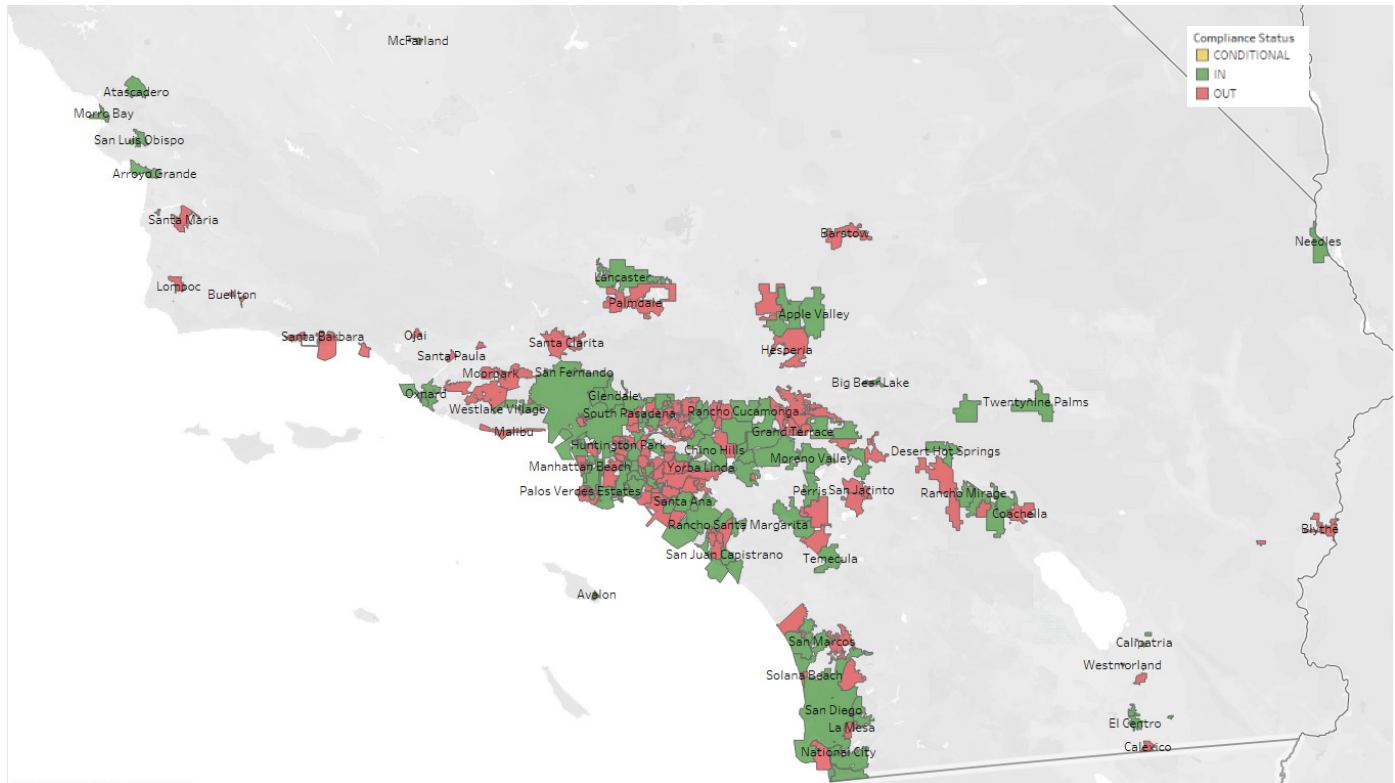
Compliance Status
CONDITIONAL
IN
OUT

McFarland
Atascadero
Morro Bay
San Luis Obispo
Arroyo Grande
Santa Maria
Lompoc
Buellton
Santa Barbara
Ojai
Santa Paula
Oxnard
Moorpark
Westlake Village
Malibu
Santa Clarita
San Fernando
Lancaster
Palmdale
Barstow
Apple Valley
Hesperia
Needles
Glendale
South Pasadena
Rancho Cucamonga
Grand Terrace
Big Bear Lake
Twentynine Palms
Huntington Park
Chino Hills
Manhattan Beach
Yorba Linda
Moreno Valley
Desert Hot Springs
Palos Verdes Estates
Santa Ana
Perris
San Jacinto
Rancho Mirage
Coachella
Rancho Santa Margarita
San Juan Capistrano
Temecula
Blythe
Avalon
San Marcos
Calipatria
Westmorland
Solana Beach
San Diego
La Mesa
El Centro
National City
Calexico